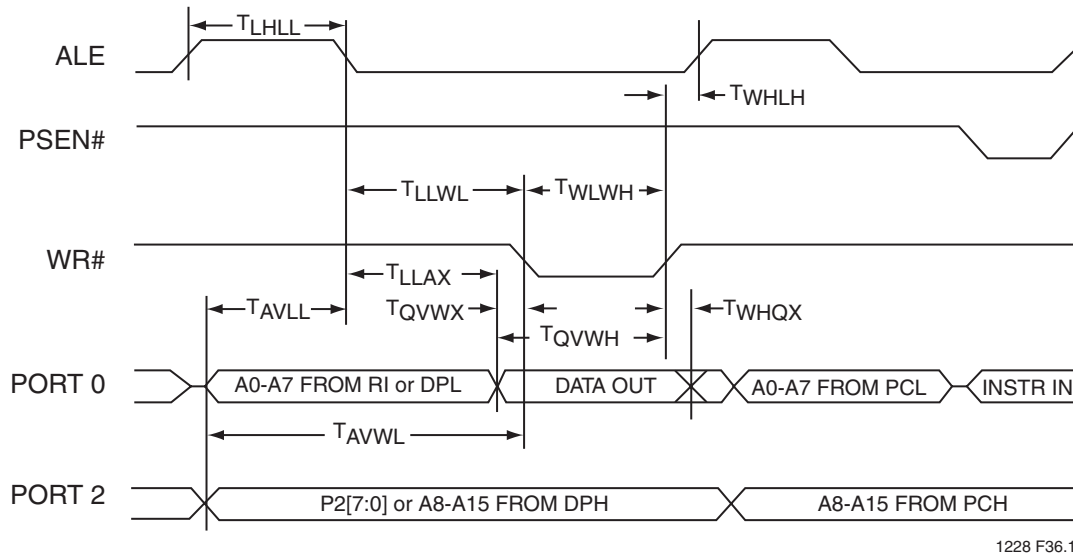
$T_{LHLL}$

ALE

$T_{WHLH}$

PSEN#

$T_{LLWL}$ $T_{WLWH}$

WR#

$T_{LLAX}$

$T_{AVLL}$ $T_{QVWX}$ $T_{WHQX}$

$T_{QVWH}$

PORT 0 A0-A7 FROM RI or DPL DATA OUT A0-A7 FROM PCL INSTR IN

$T_{AVWL}$

PORT 2 P2[7:0] or A8-A15 FROM DPH A8-A15 FROM PCH

1228 F36.1